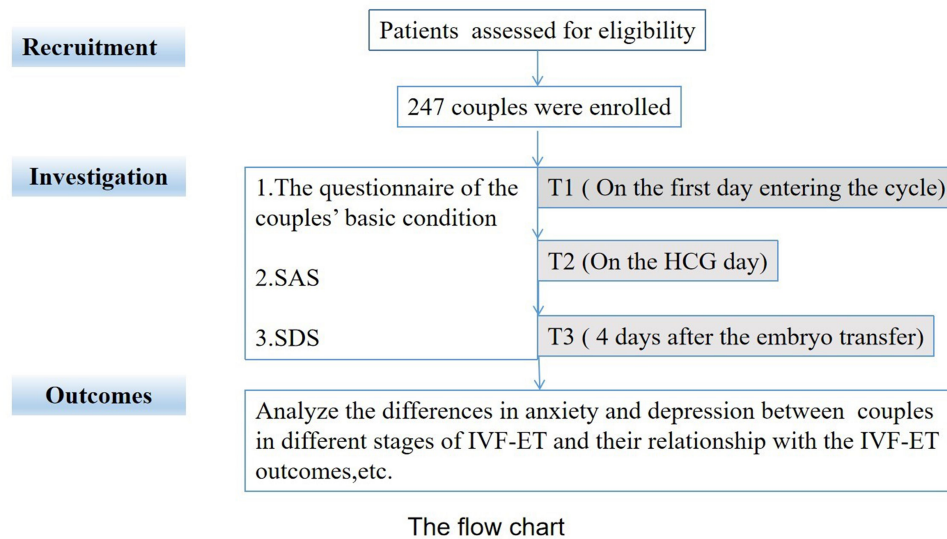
Recruitment

Patients assessed for eligibility

247 couples were enrolled

Investigation

1.The questionnaire of the couples' basic condition

2.SAS

3.SDS

T1 ( On the first day entering the cycle)

T2 (On the HCG day)

T3 ( 4 days after the embryo transfer)

Outcomes

Analyze the differences in anxiety and depression between couples in different stages of IVF-ET and their relationship with the IVF-ET outcomes,etc.

The flow chart